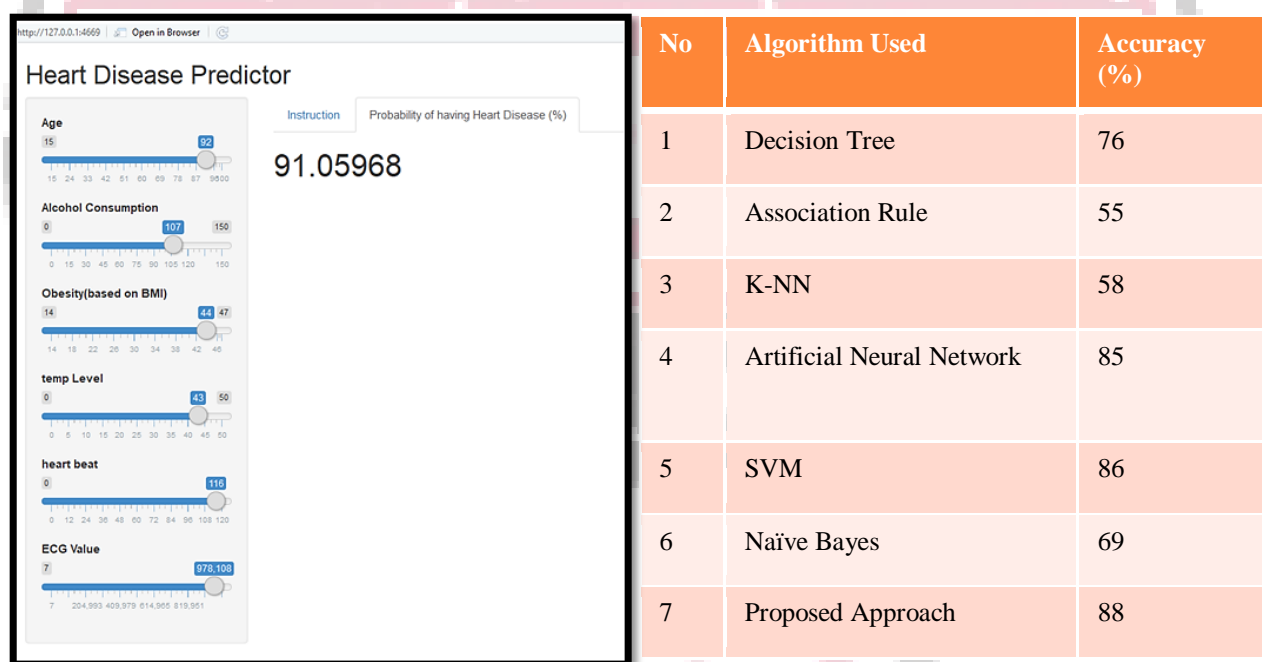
http://127.0.0.1:4669 | Open in Browser

Heart Disease Predictor

Age
15 92
15 24 33 42 51 60 69 78 87 9600

Alcohol Consumption
0 107 150
0 15 30 45 60 75 90 105 120 150

Obesity(based on BMI)
14 44 47
14 18 22 26 30 34 38 42 46

temp Level
0 43 50
0 5 10 15 20 25 30 35 40 45 50

heart beat
0 116
0 12 24 36 48 60 72 84 96 108 120

ECG Value
7 978,108
7 204,993 409,979 614,965 819,951

Instruction | Probability of having Heart Disease (%)

91.05968

| No | Algorithm Used | Accuracy (%) |
|---|---|---|
| 1 | Decision Tree | 76 |
| 2 | Association Rule | 55 |
| 3 | K-NN | 58 |
| 4 | Artificial Neural Network | 85 |
| 5 | SVM | 86 |
| 6 | Naïve Bayes | 69 |
| 7 | Proposed Approach | 88 |